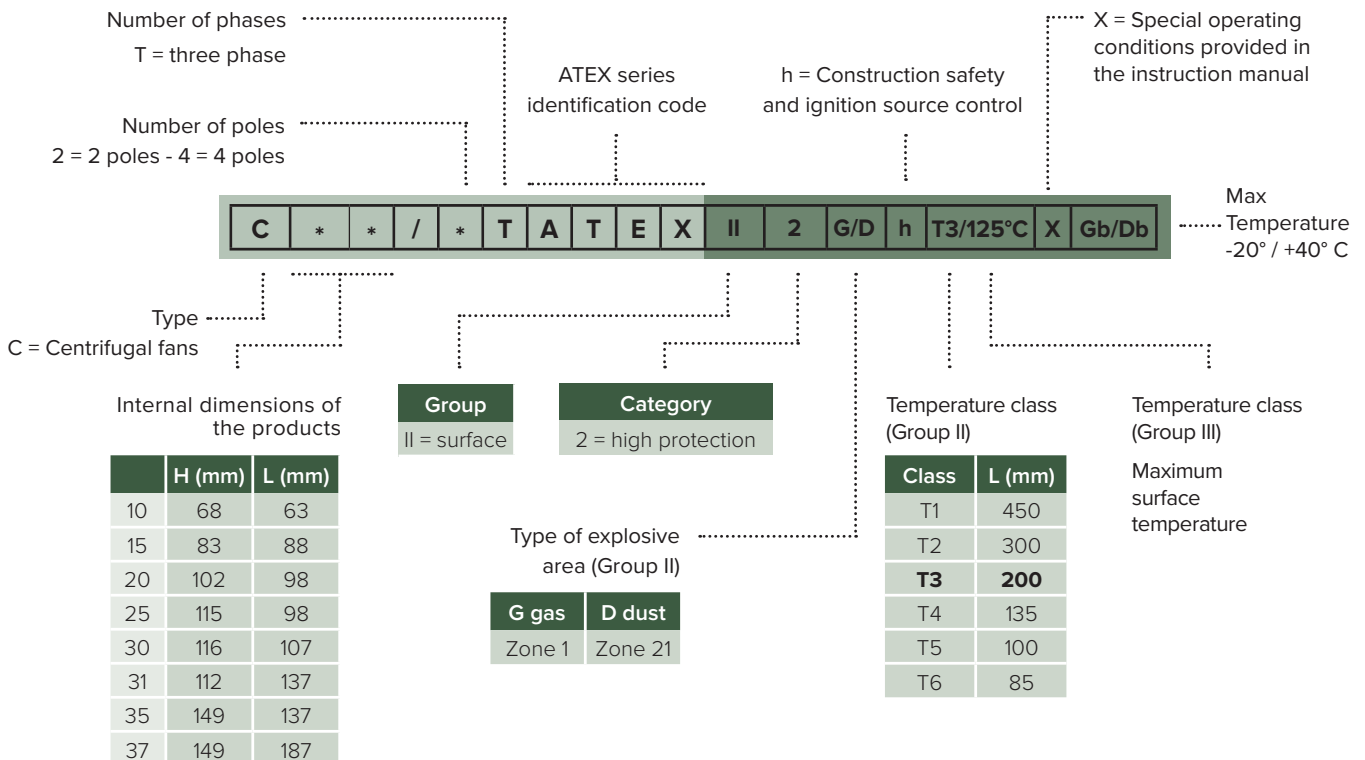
Number of phases
T = three phase

ATEX series identification code

h = Construction safety and ignition source control

X = Special operating conditions provided in the instruction manual

Number of poles
2 = 2 poles - 4 = 4 poles

| C | * | * | / | * | T | A | T | E | X | II | 2 | G/D | h | T3/125°C | X | Gb/Db |
|---|---|---|---|---|---|---|---|---|---|---|---|---|---|---|---|---|

Max Temperature
-20° / +40° C

Type
C = Centrifugal fans

Internal dimensions of the products

| | H (mm) | L (mm) |
|---|---|---|
| 10 | 68 | 63 |
| 15 | 83 | 88 |
| 20 | 102 | 98 |
| 25 | 115 | 98 |
| 30 | 116 | 107 |
| 31 | 112 | 137 |
| 35 | 149 | 137 |
| 37 | 149 | 187 |

| Group |
|---|
| II = surface |

| Category |
|---|
| 2 = high protection |

Type of explosive area (Group II)

| G gas | D dust |
|---|---|
| Zone 1 | Zone 21 |

Temperature class (Group II)

| Class | L (mm) |
|---|---|
| T1 | 450 |
| T2 | 300 |
| **T3** | **200** |
| T4 | 135 |
| T5 | 100 |
| T6 | 85 |

Temperature class (Group III)

Maximum surface temperature